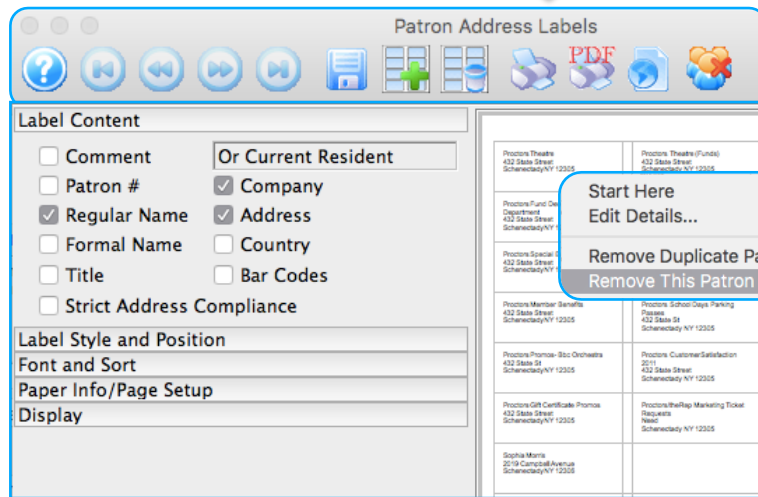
Patron Address Labels

PDF

Label Content

Comment

Or Current Resident

Patron #

Company

Regular Name

Address

Formal Name

Country

Title

Bar Codes

Strict Address Compliance

Label Style and Position

Font and Sort

Paper Info/Page Setup

Display

Proctors Theatre
432 State Street
Schenectady NY 12305

Proctors Theatre (Funds)
432 State St
Schenectady NY 12305

Proctors Fund De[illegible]
Department
432 State Street
Schenectady NY 1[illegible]

Proctors Special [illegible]
432 State Street
Schenectady NY 1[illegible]

Start Here

Edit Details...

Remove Duplicate Pa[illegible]

Remove This Patron

Proctors Member Benefits
432 State Street
Schenectady NY 12305

Proctors School Days Parking
Passes
432 State St
Schenectady NY 12305

Proctors Promos- Sbc Orchestra
432 State St
Schenectady NY 12305

Proctors CustomerSatisfaction
2011
432 State Street
Schenectady NY 12305

Proctors Gift Certificate Promos
432 State Street
Schenectady NY 12305

Proctors theRap Marketing Ticket
Requests
Need
Schenectady NY 12305

Sophia Morris
2019 Campbell Avenue
Schenectady NY 12305